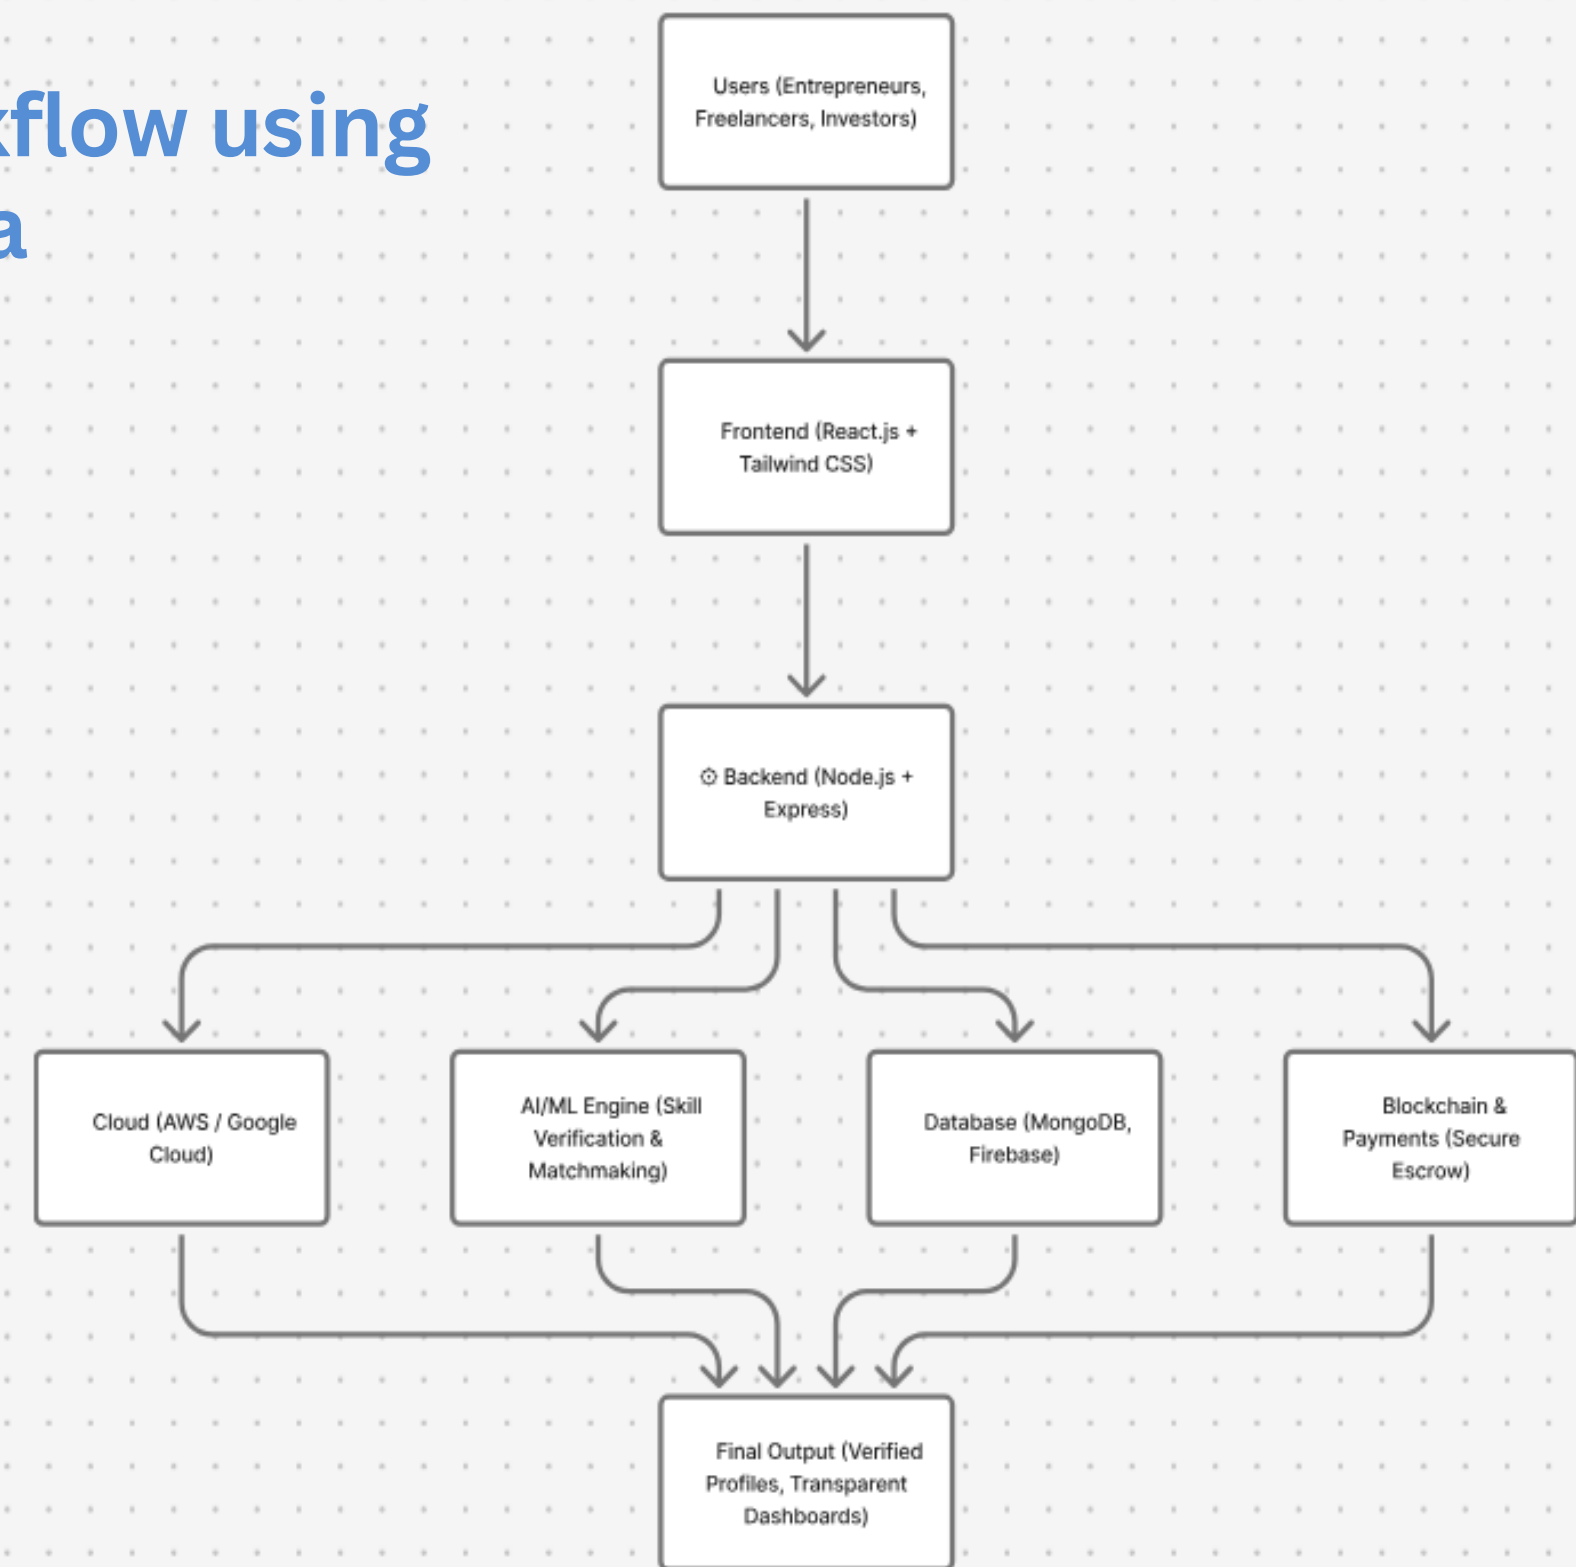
kflow using
a

Users (Entrepreneurs, Freelancers, Investors)

Frontend (React.js + Tailwind CSS)

⚙ Backend (Node.js + Express)

Cloud (AWS / Google Cloud)

AI/ML Engine (Skill Verification & Matchmaking)

Database (MongoDB, Firebase)

Blockchain & Payments (Secure Escrow)

Final Output (Verified Profiles, Transparent Dashboards)